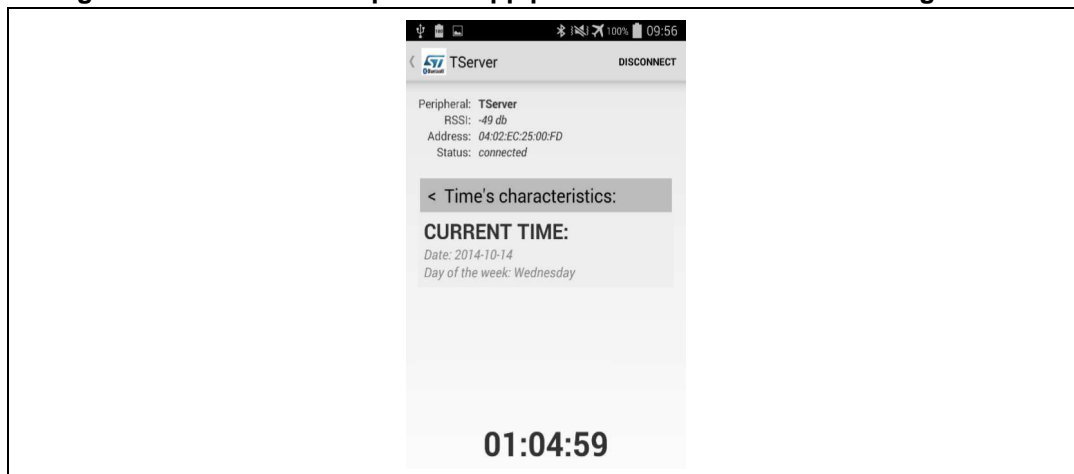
100% 09:56

TServer

DISCONNECT

Peripheral: TServer
RSSI: -49 db
Address: 04:02:EC:25:00:FD
Status: connected

< Time's characteristics:

CURRENT TIME:
Date: 2014-10-14
Day of the week: Wednesday

01:04:59